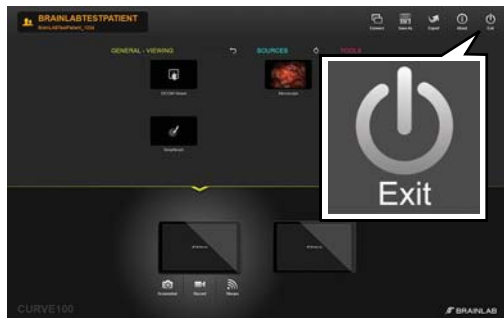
BRAINLABTESTPATIENT
BrainLABTestPatient_1234

Connect
Save As
Export
About
Exit

GENERAL - VIEWING
SOURCES
TOOLS

DICOM Viewer
Microscope
SmartBrush

Exit

Screenshot
Record
Stream

CURVE100

BRAINLAB